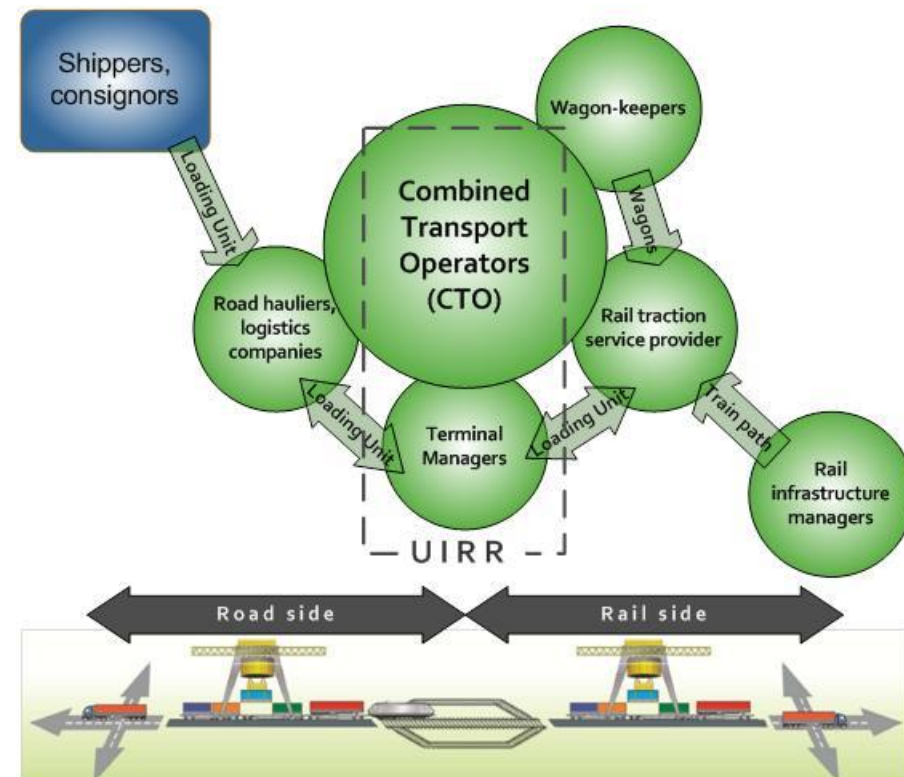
Shippers, consignors

Loading Unit

Wagon-keepers

Combined Transport Operators (CTO)

Wagons

Road hauliers, logistics companies

Rail traction service provider

Loading Unit

Terminal Managers

Loading Unit

Train path

Rail infrastructure managers

UIRR

Road side

Rail side